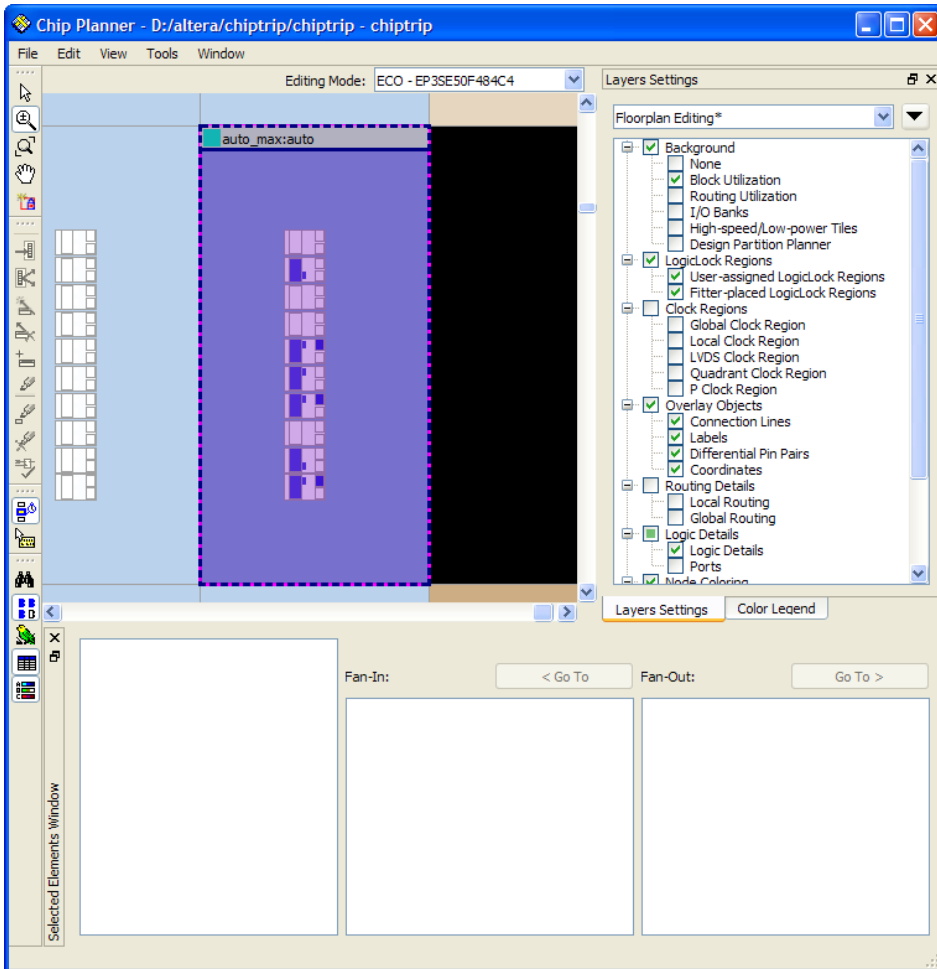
Chip Planner - D:/altera/chiptrip/chiptrip - chiptrip

File Edit View Tools Window

Editing Mode: ECO - EP3SE50F484C4

auto_max:auto

Layers Settings

Floorplan Editing*

Background
None
Block Utilization
Routing Utilization
I/O Banks
High-speed/Low-power Tiles
Design Partition Planner
LogicLock Regions
User-assigned LogicLock Regions
Fitter-placed LogicLock Regions
Clock Regions
Global Clock Region
Local Clock Region
LVDS Clock Region
Quadrant Clock Region
P Clock Region
Overlay Objects
Connection Lines
Labels
Differential Pin Pairs
Coordinates
Routing Details
Local Routing
Global Routing
Logic Details
Logic Details
Ports
Node Coloring

Layers Settings Color Legend

Fan-In: < Go To Fan-Out: Go To >

Selected Elements Window